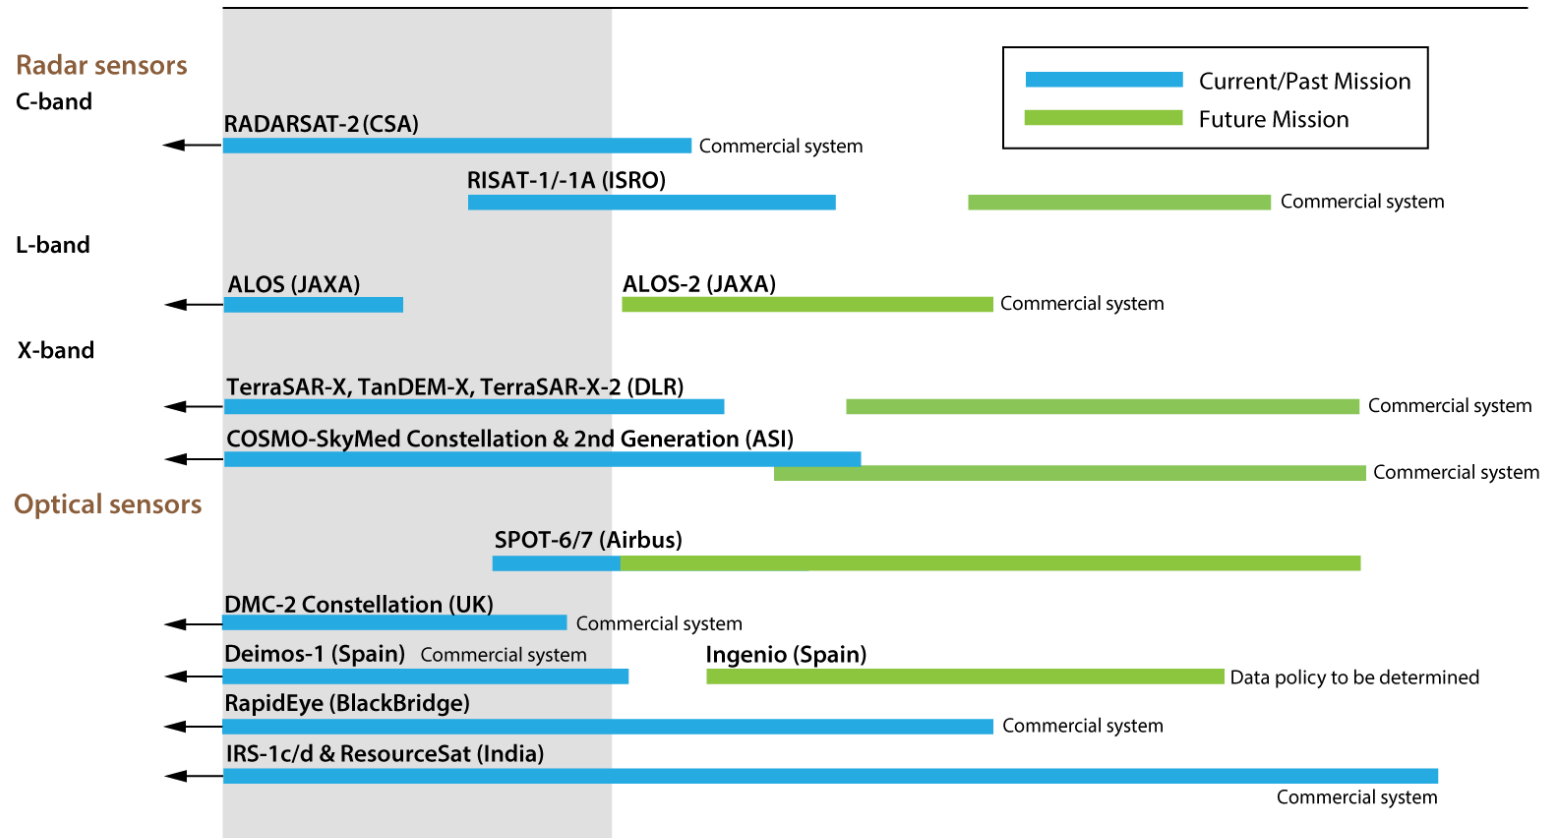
Radar sensors

C-band

Current/Past Mission

Future Mission

RADARSAT-2 (CSA)

Commercial system

RISAT-1/-1A (ISRO)

Commercial system

L-band

ALOS (JAXA)

ALOS-2 (JAXA)

Commercial system

X-band

TerraSAR-X, TanDEM-X, TerraSAR-X-2 (DLR)

Commercial system

COSMO-SkyMed Constellation & 2nd Generation (ASI)

Commercial system

Optical sensors

SPOT-6/7 (Airbus)

DMC-2 Constellation (UK)

Commercial system

Deimos-1 (Spain)

Commercial system

Ingenio (Spain)

Data policy to be determined

RapidEye (BlackBridge)

Commercial system

IRS-1c/d & ResourceSat (India)

Commercial system